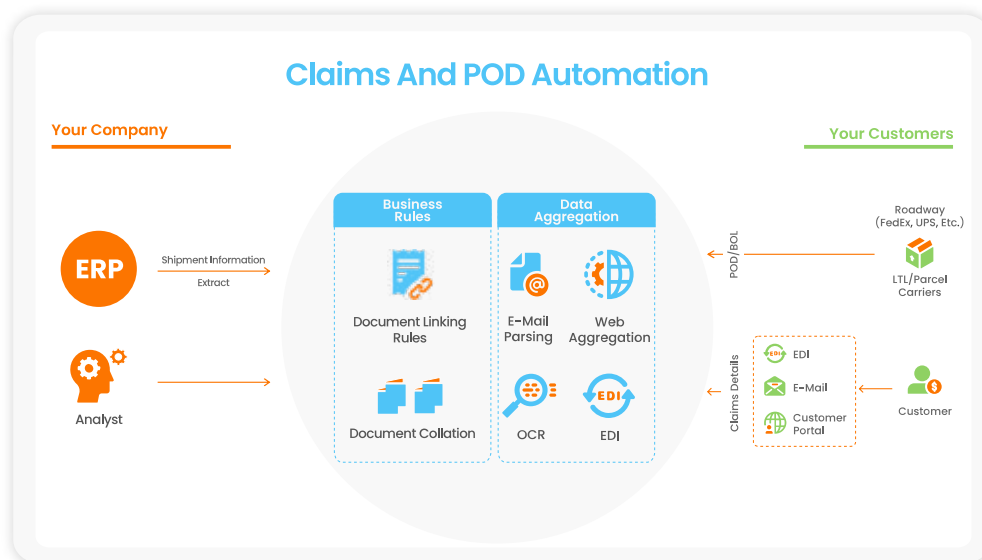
Claims And POD Automation

Your Company

Your Customers

ERP

Shipment Information

Extract

Analyst

Business Rules

Document Linking Rules

Document Collation

Data Aggregation

E-Mail Parsing

Web Aggregation

OCR

EDI

POD/BOL

Roadway (FedEx, UPS, Etc.)

LTL/Parcel Carriers

Claims Details

EDI

EDI

E-Mail

Customer Portal

Customer